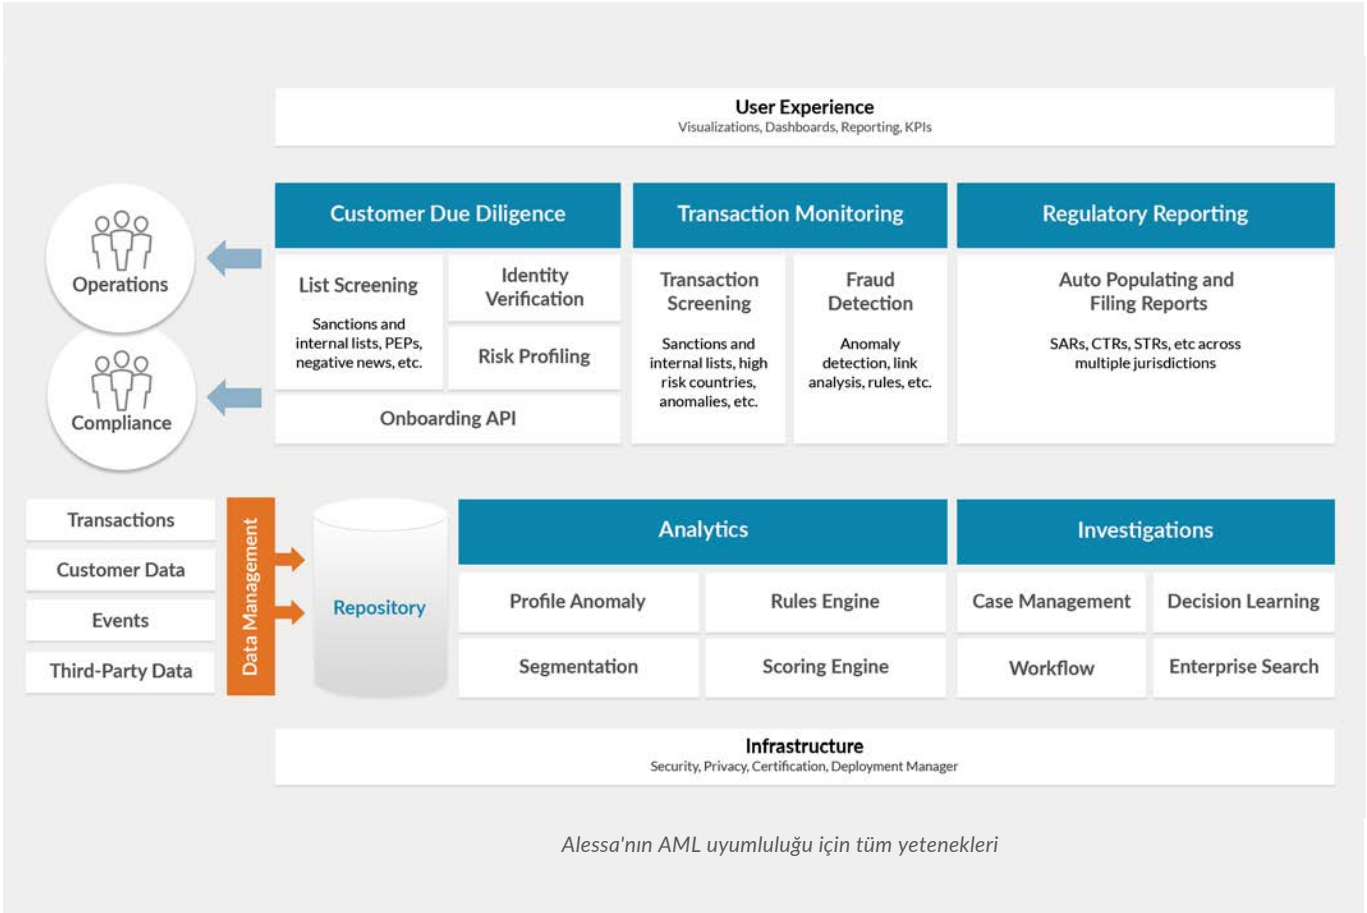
User Experience
Visualizations, Dashboards, Reporting, KPIs

Operations

Compliance

Customer Due Diligence

List Screening
Sanctions and internal lists, PEPs, negative news, etc.

Identity Verification

Risk Profiling

Onboarding API

Transaction Monitoring

Transaction Screening
Sanctions and internal lists, high risk countries, anomalies, etc.

Fraud Detection
Anomaly detection, link analysis, rules, etc.

Regulatory Reporting

Auto Populating and Filing Reports
SARs, CTRs, STRs, etc across multiple jurisdictions

Transactions

Customer Data

Events

Third-Party Data

Data Management

Repository

Analytics

Profile Anomaly

Rules Engine

Segmentation

Scoring Engine

Investigations

Case Management

Decision Learning

Workflow

Enterprise Search

Infrastructure
Security, Privacy, Certification, Deployment Manager

Alessa'nın AML uyumluluğu için tüm yetenekleri